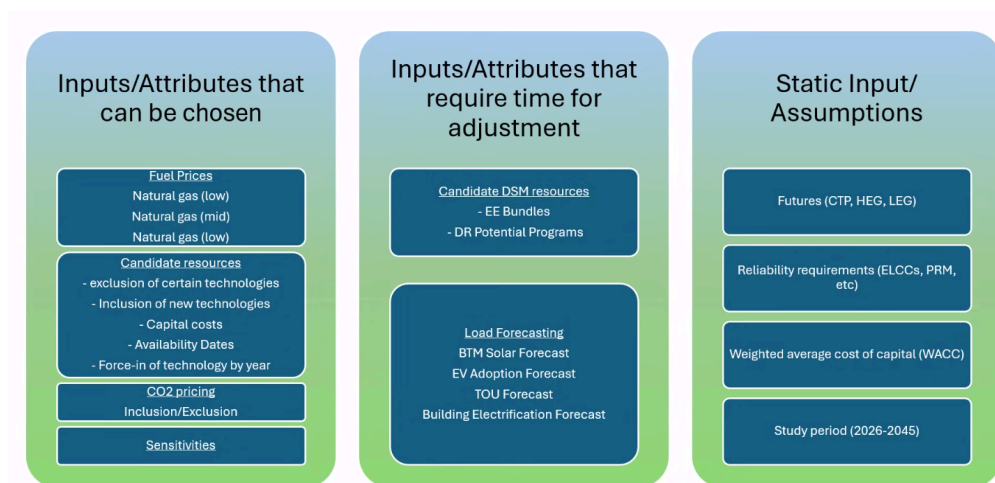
Inputs/Attributes that can be chosen

Fuel Prices
Natural gas (low)
Natural gas (mid)
Natural gas (low)

Candidate resources
- exclusion of certain technologies
- Inclusion of new technologies
- Capital costs
- Availability Dates
- Force-in of technology by year

CO2 pricing
Inclusion/Exclusion

Sensitivities

Inputs/Attributes that require time for adjustment

Candidate DSM resources
- EE Bundles
- DR Potential Programs

Load Forecasting
BTM Solar Forecast
EV Adoption Forecast
TOU Forecast
Building Electrification Forecast

Static Input/ Assumptions

Futures (CTP, HEG, LEG)

Reliability requirements (ELCCs, PRM, etc)

Weighted average cost of capital (WACC)

Study period (2026-2045)